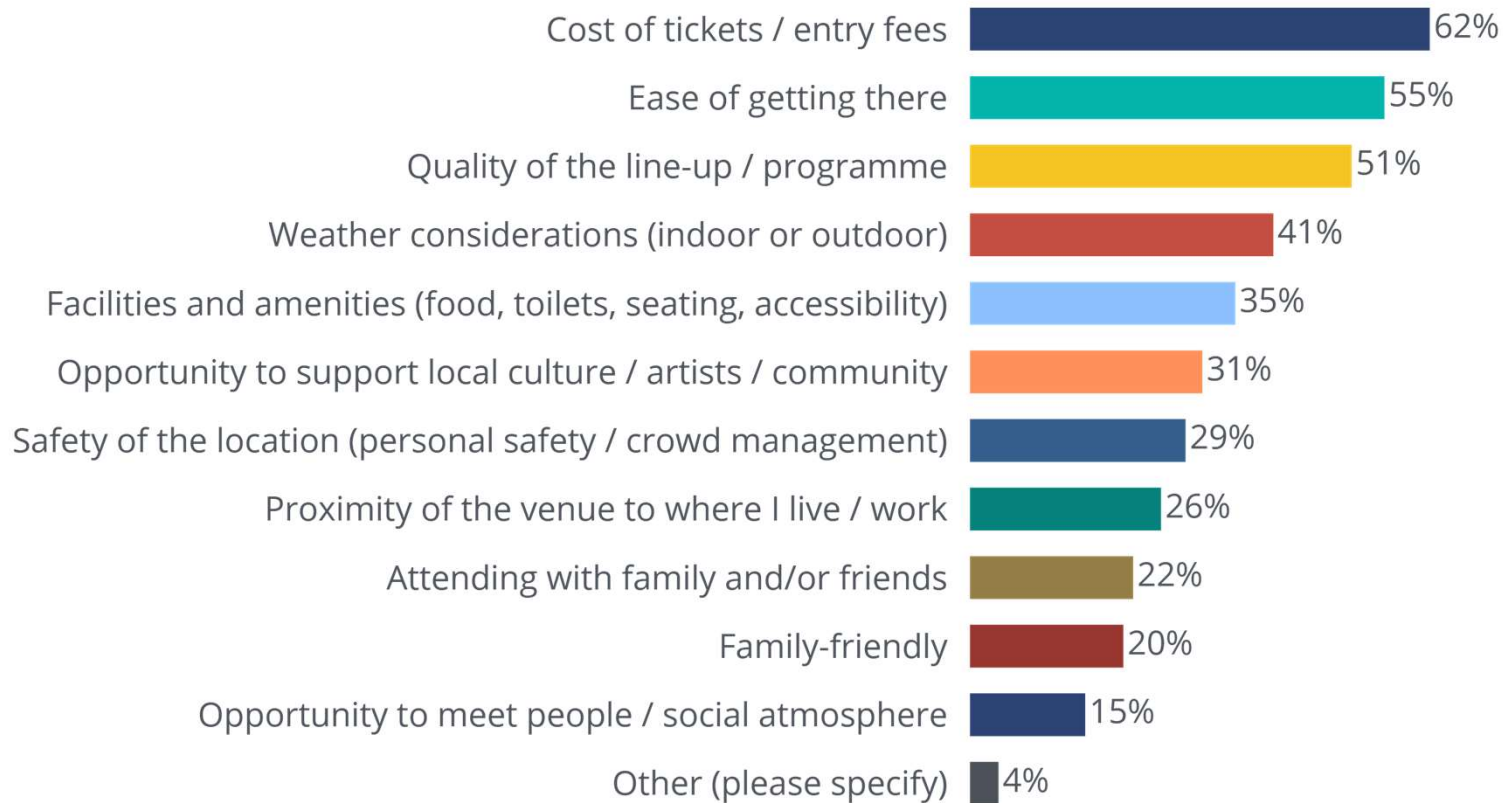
Cost of tickets / entry fees 62%
Ease of getting there 55%
Quality of the line-up / programme 51%
Weather considerations (indoor or outdoor) 41%
Facilities and amenities (food, toilets, seating, accessibility) 35%
Opportunity to support local culture / artists / community 31%
Safety of the location (personal safety / crowd management) 29%
Proximity of the venue to where I live / work 26%
Attending with family and/or friends 22%
Family-friendly 20%
Opportunity to meet people / social atmosphere 15%
Other (please specify) 4%